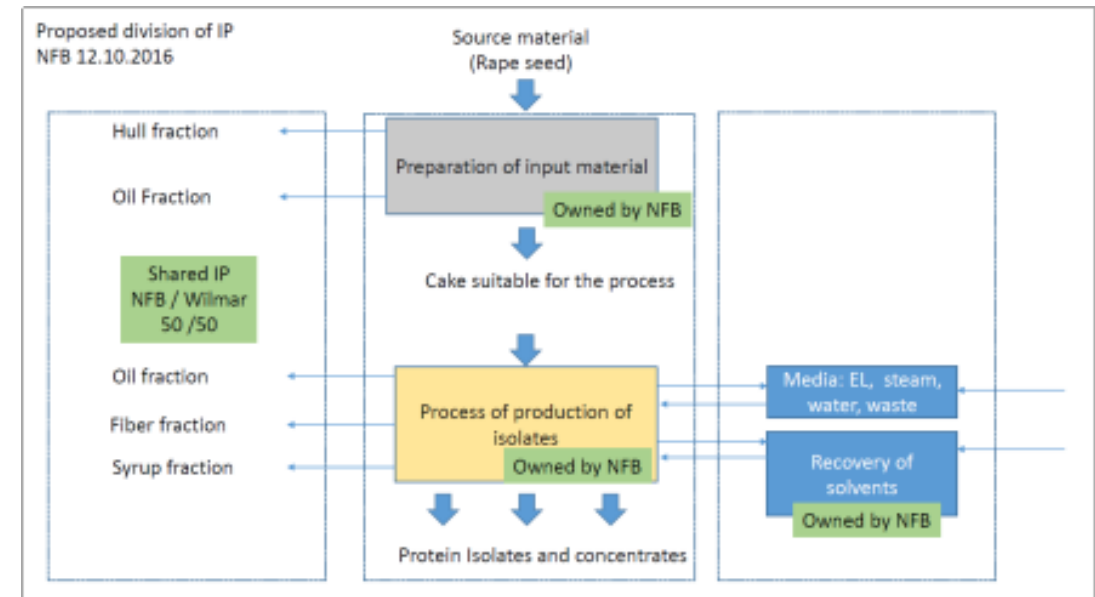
Proposed division of IP
NFB 12.10.2016

Source material
(Rape seed)

Hull fraction

Oil Fraction

Preparation of input material

Owned by NFB

Cake suitable for the process

Shared IP
NFB / Wilmar
50 /50

Oil fraction

Fiber fraction

Syrup fraction

Process of production of isolates

Owned by NFB

Media: EL, steam, water, waste

Recovery of solvents

Owned by NFB

Protein Isolates and concentrates